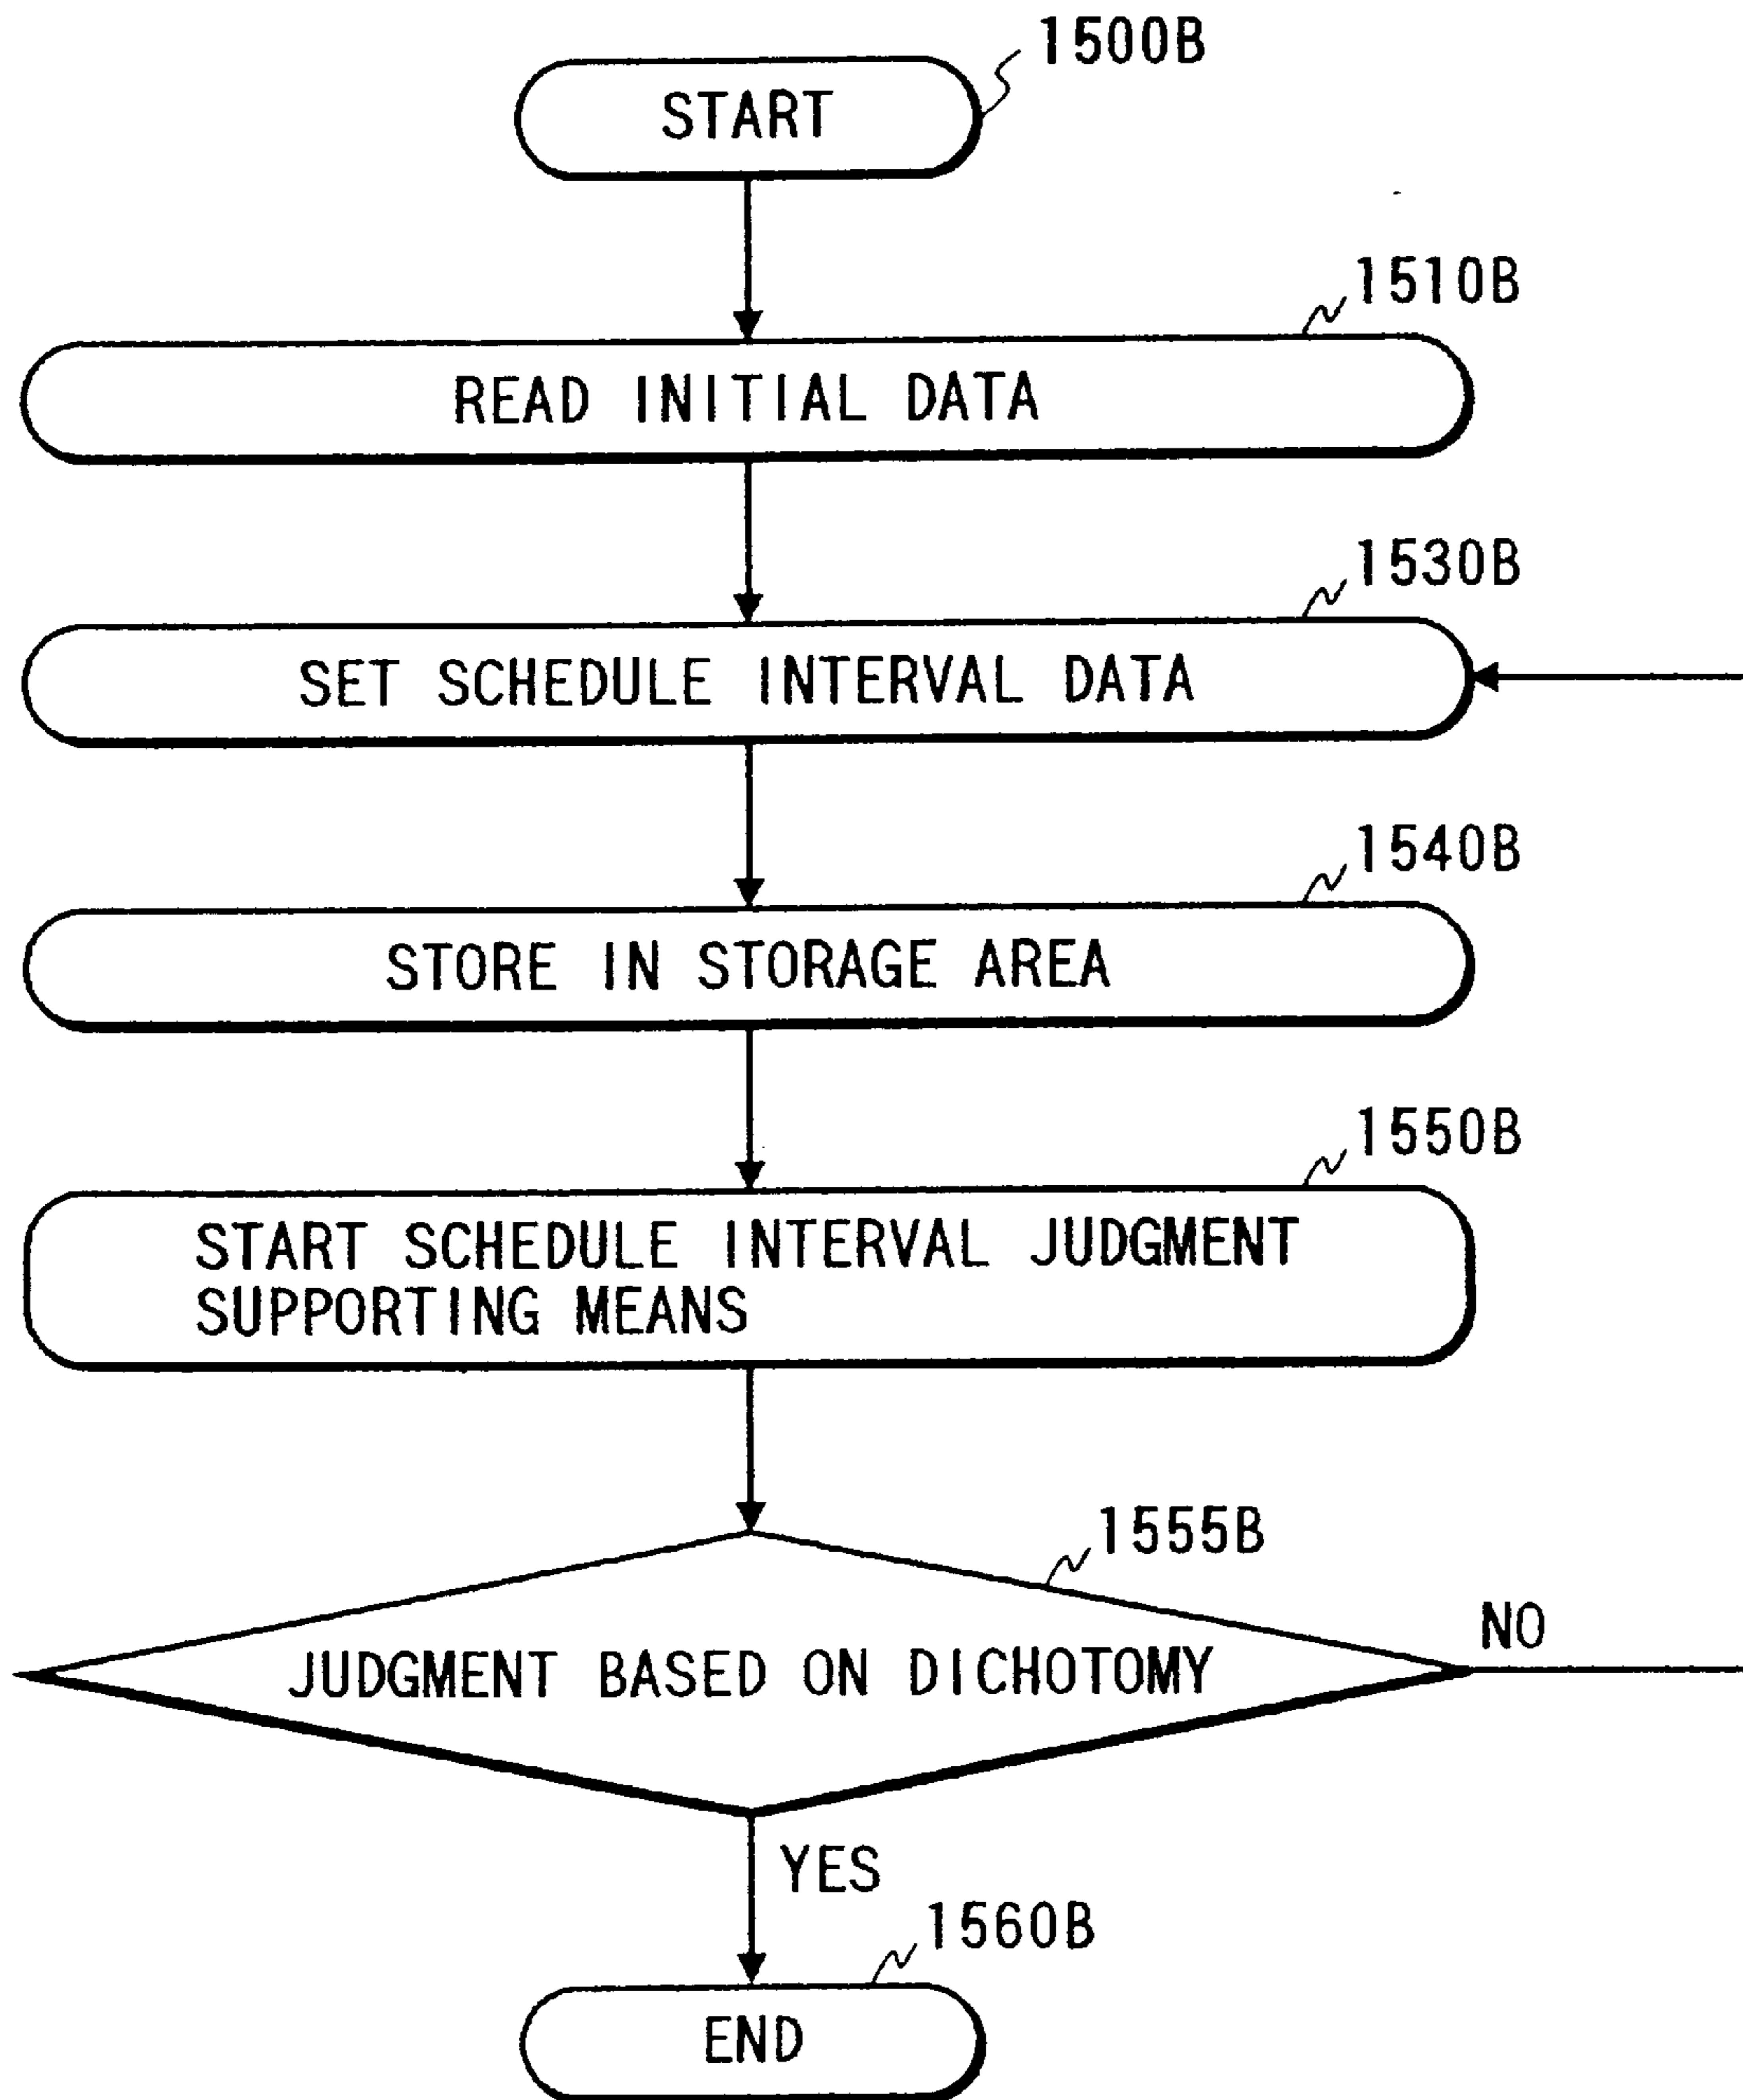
1500B
START

1510B
READ INITIAL DATA

1530B
SET SCHEDULE INTERVAL DATA

1540B
STORE IN STORAGE AREA

1550B
START SCHEDULE INTERVAL JUDGMENT SUPPORTING MEANS

1555B
JUDGMENT BASED ON DICHOTOMY

NO

YES

1560B
END